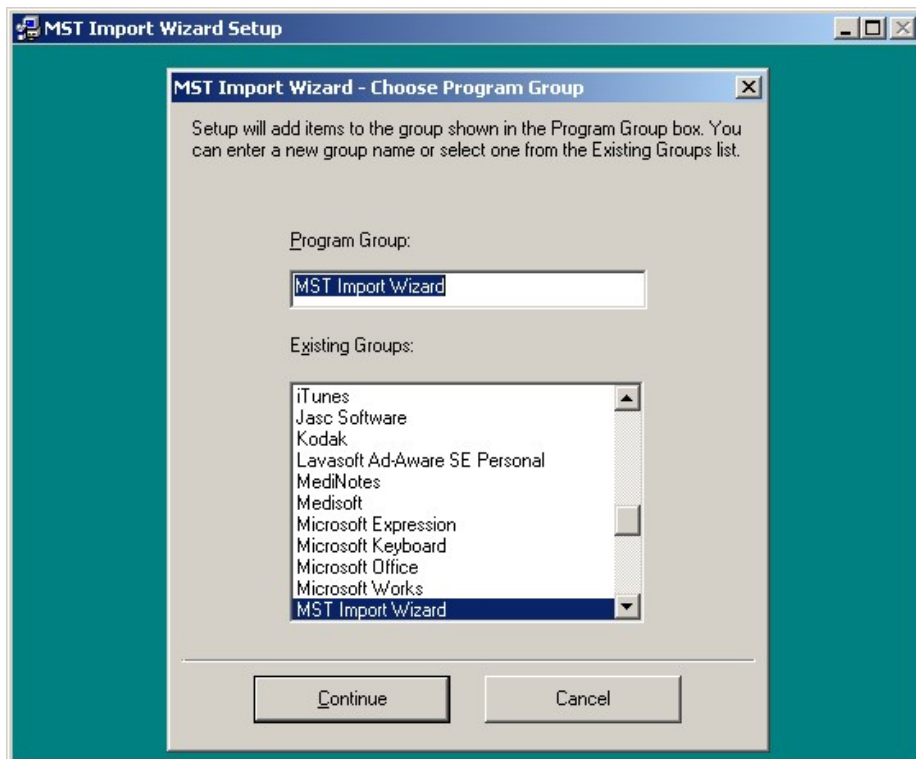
MST Import Wizard Setup

MST Import Wizard - Choose Program Group

Setup will add items to the group shown in the Program Group box. You can enter a new group name or select one from the Existing Groups list.

Program Group:

MST Import Wizard

Existing Groups:

iTunes
Jasc Software
Kodak
Lavasoft Ad-Aware SE Personal
MediNotes
Medisoft
Microsoft Expression
Microsoft Keyboard
Microsoft Office
Microsoft Works
MST Import Wizard

Continue

Cancel